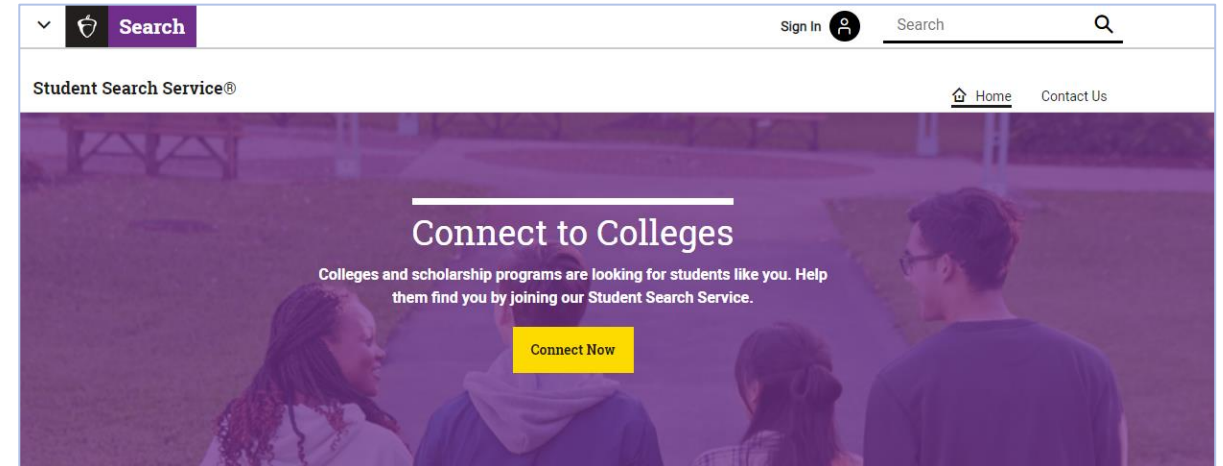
Search

Sign In

Search

Student Search Service®

Home

Contact Us

Connect to Colleges

Colleges and scholarship programs are looking for students like you. Help them find you by joining our Student Search Service.

Connect Now